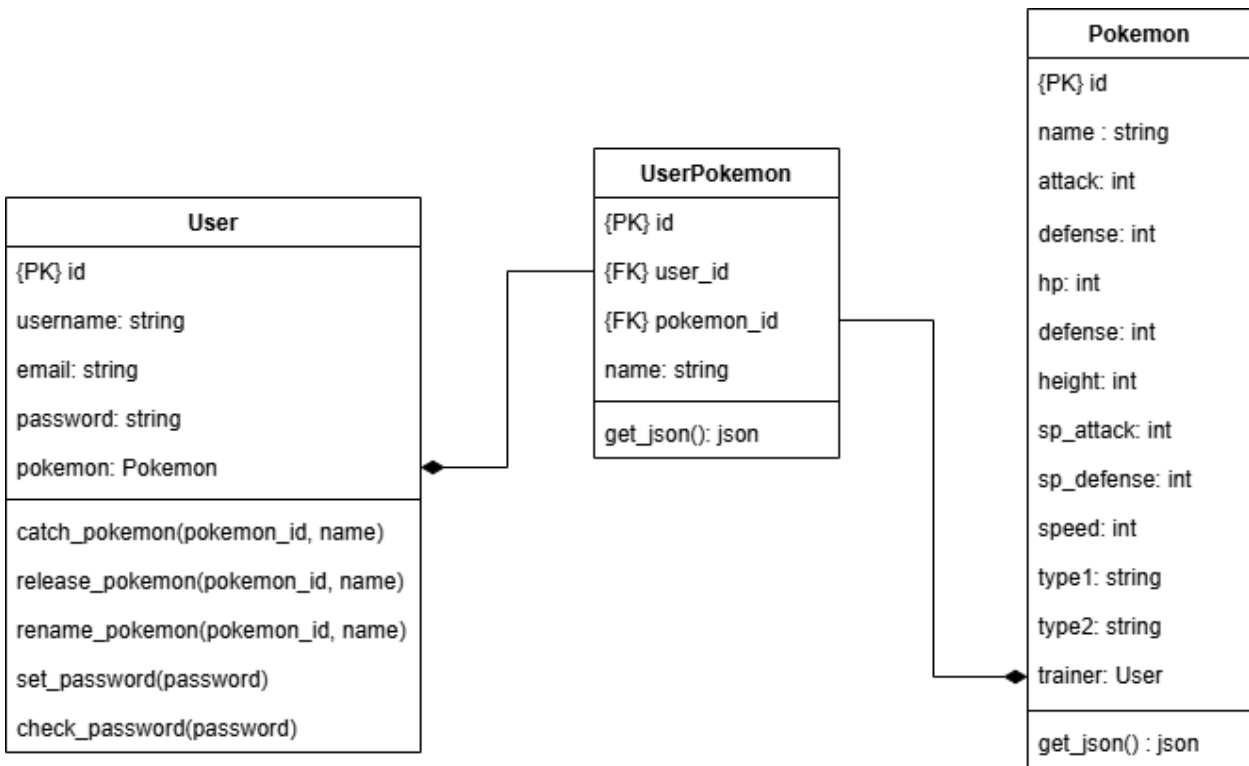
User

{PK} id

username: string

email: string

password: string

pokemon: Pokemon

catch_pokemon(pokemon_id, name)

release_pokemon(pokemon_id, name)

rename_pokemon(pokemon_id, name)

set_password(password)

check_password(password)

UserPokemon

{PK} id

{FK} user_id

{FK} pokemon_id

name: string

get_json(): json

Pokemon

{PK} id

name : string

attack: int

defense: int

hp: int

defense: int

height: int

sp_attack: int

sp_defense: int

speed: int

type1: string

type2: string

trainer: User

get_json() : json